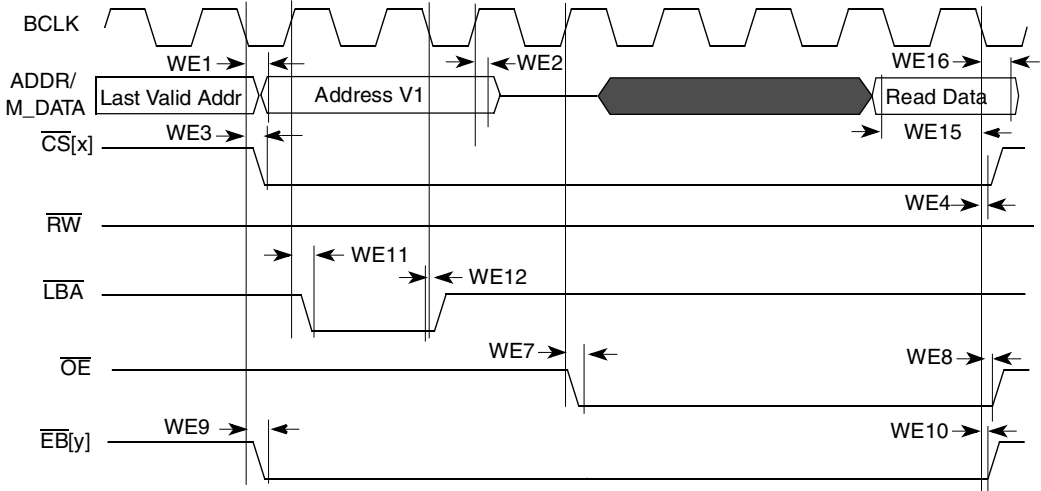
BCLK

WE1

WE2

WE16

ADDR/
M_DATA

Last Valid Addr

Address V1

Read Data

WE3

WE15

$\overline{CS}$[x]

WE4

$\overline{RW}$

WE11

WE12

$\overline{LBA}$

WE7

WE8

$\overline{OE}$

WE9

WE10

$\overline{EB}$[y]